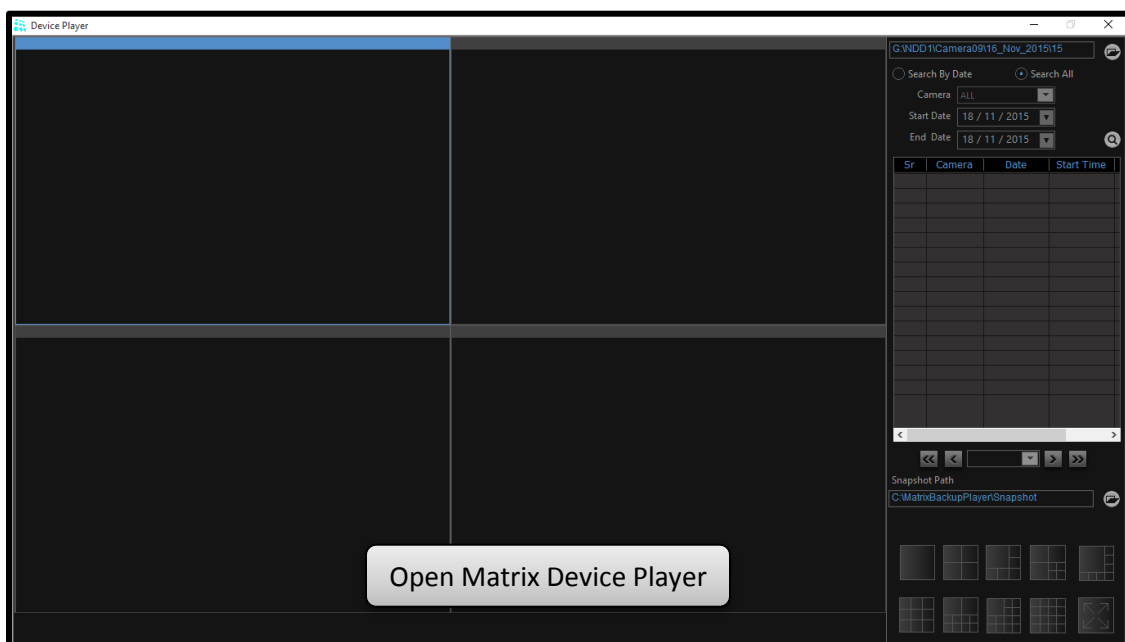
Device Player

G:\NDD1\Camera09\16_Nov_2015\15

Search By Date
Search All

Camera ALL
Start Date 18 / 11 / 2015
End Date 18 / 11 / 2015

| Sr | Camera | Date | Start Time |
|---|---|---|---|

Snapshot Path
C:\MatrixBackupPlayer\Snapshot

Open Matrix Device Player